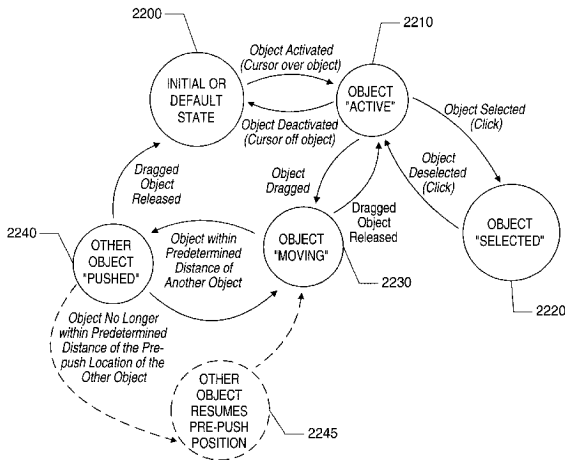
2200

INITIAL OR DEFAULT STATE

Object Activated (Cursor over object)

Object Deactivated (Cursor off object)

2210

OBJECT "ACTIVE"

Object Selected (Click)

Object Deselected (Click)

OBJECT "SELECTED"

2220

Dragged Object Released

Object Dragged

Dragged Object Released

2240

OTHER OBJECT "PUSHED"

Object within Predetermined Distance of Another Object

OBJECT "MOVING"

2230

Object No Longer within Predetermined Distance of the Pre-push Location of the Other Object

OTHER OBJECT RESUMES PRE-PUSH POSITION

2245